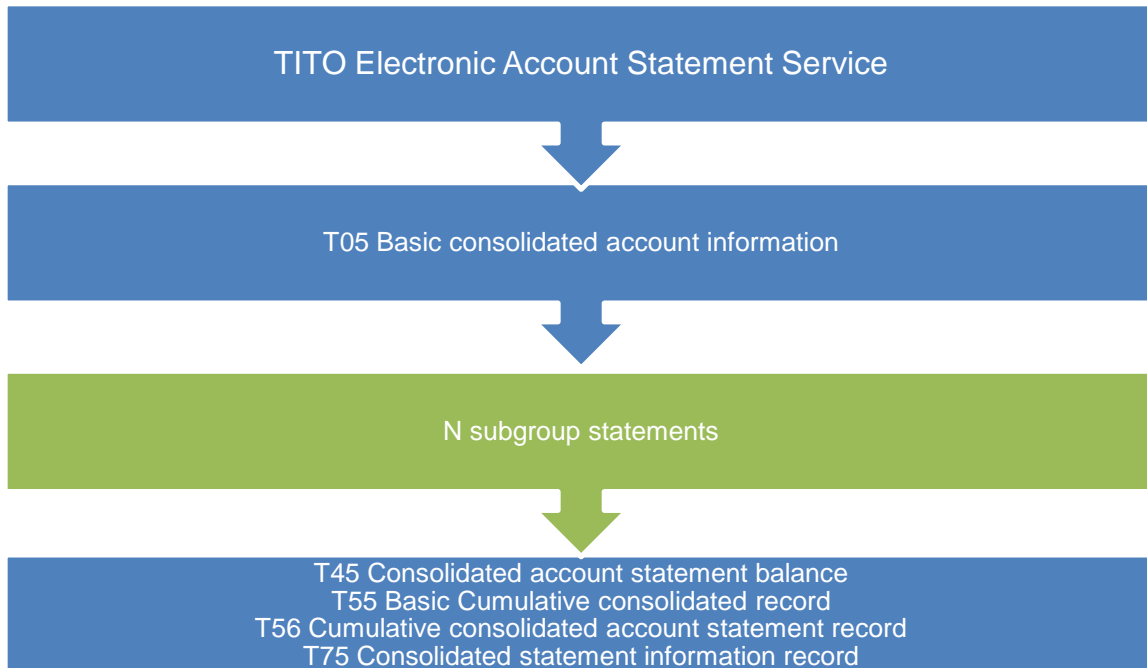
TITO Electronic Account Statement Service

T05 Basic consolidated account information

N subgroup statements

T45 Consolidated account statement balance
T55 Basic Cumulative consolidated record
T56 Cumulative consolidated account statement record
T75 Consolidated statement information record